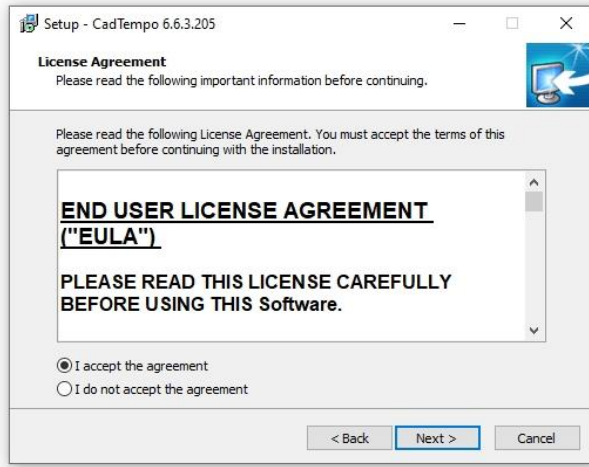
Setup - CadTempo 6.6.3.205

License Agreement
Please read the following important information before continuing.

Please read the following License Agreement. You must accept the terms of this agreement before continuing with the installation.

END USER LICENSE AGREEMENT ("EULA")

PLEASE READ THIS LICENSE CAREFULLY BEFORE USING THIS Software.

I accept the agreement
I do not accept the agreement

< Back
Next >
Cancel